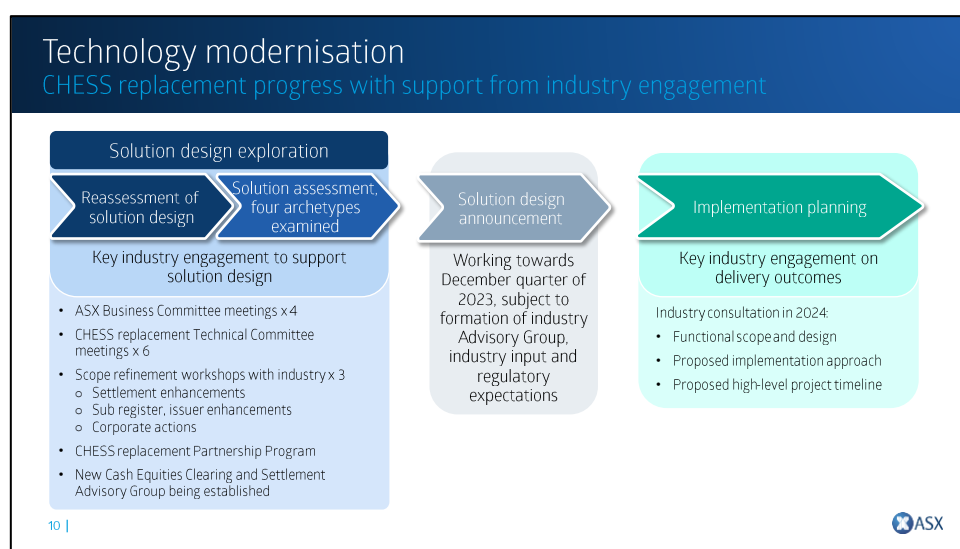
Technology modernisation
CHESS replacement progress with support from industry engagement

Solution design exploration

Reassessment of solution design

Solution assessment, four archetypes examined

Key industry engagement to support solution design

- ASX Business Committee meetings x 4
- CHESS replacement Technical Committee meetings x 6
- Scope refinement workshops with industry x 3
  - Settlement enhancements
  - Sub register, issuer enhancements
  - Corporate actions
- CHESS replacement Partnership Program
- New Cash Equities Clearing and Settlement Advisory Group being established

Solution design announcement

Working towards December quarter of 2023, subject to formation of industry Advisory Group, industry input and regulatory expectations

Implementation planning

Key industry engagement on delivery outcomes

Industry consultation in 2024:
- Functional scope and design
- Proposed implementation approach
- Proposed high-level project timeline

10 |

ASX